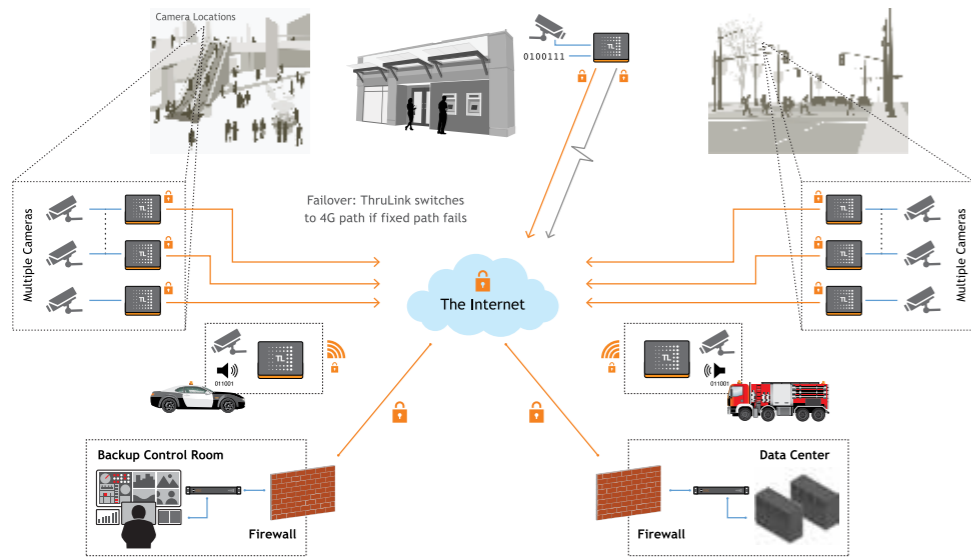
Camera Locations

0100111

Failover: ThruLink switches to 4G path if fixed path fails

Multiple Cameras

TL

TL

TL

The Internet

TL

TL

TL

Multiple Cameras

TL

011001

TL

011001

Backup Control Room

Firewall

Data Center

Firewall